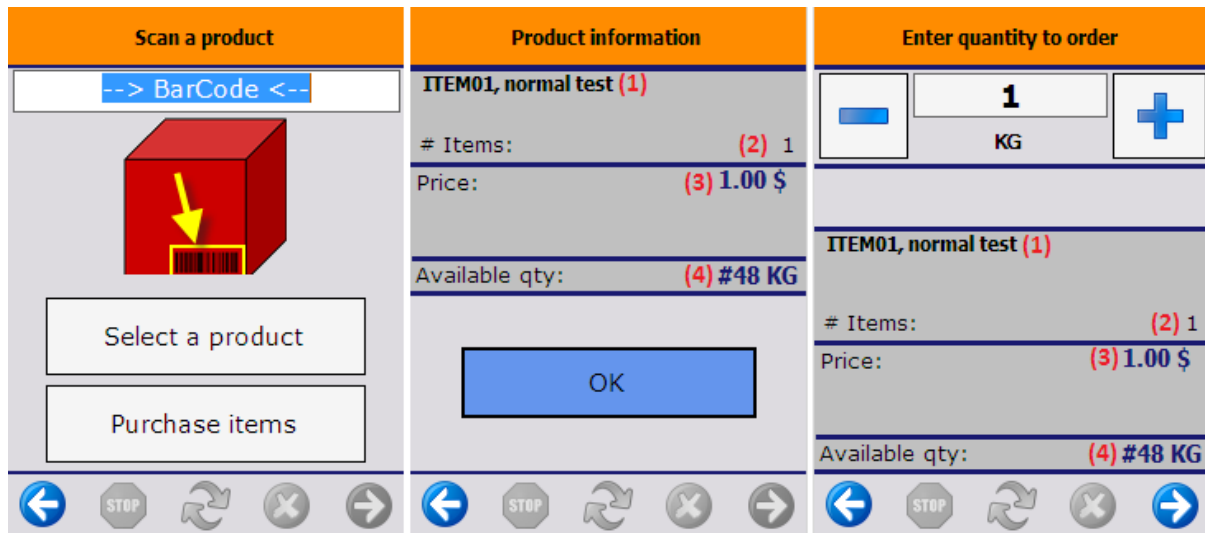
Scan a product

--> BarCode <--

Select a product

Purchase items

STOP

Product information

ITEM01, normal test (1)

# Items: (2) 1

Price: (3) 1.00 $

Available qty: (4) #48 KG

OK

STOP

Enter quantity to order

1

KG

ITEM01, normal test (1)

# Items: (2) 1

Price: (3) 1.00 $

Available qty: (4) #48 KG

STOP